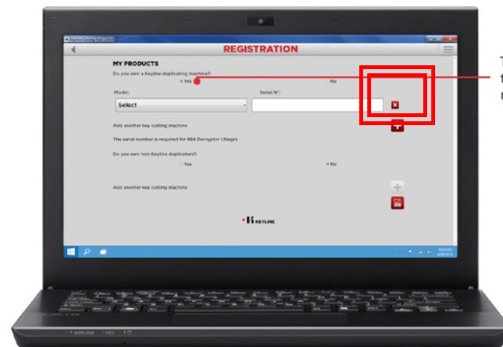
REGISTRATION

MY PRODUCTS

Do you own a Keyline duplicating machine?

Yes

No

Model:

Serial N°:

Select

Add another key cutting machine

The serial number is required for 884 Decryptor Ultegra.

Do you own non-Keyline duplicators?

Yes

No

Add another key cutting machine

KEYLINE

T
f
r